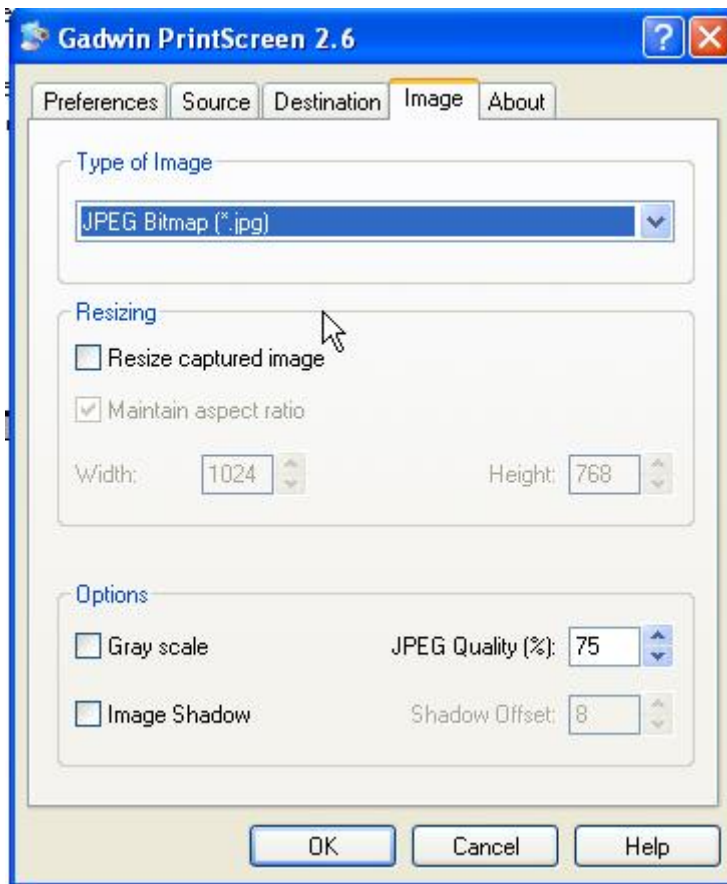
Gadwin PrintScreen 2.6

Preferences Source Destination Image About

Type of Image

JPEG Bitmap (*.jpg)

Resizing

Resize captured image

Maintain aspect ratio

Width: 1024

Height: 768

Options

Gray scale

JPEG Quality (%): 75

Image Shadow

Shadow Offset: 8

OK Cancel Help